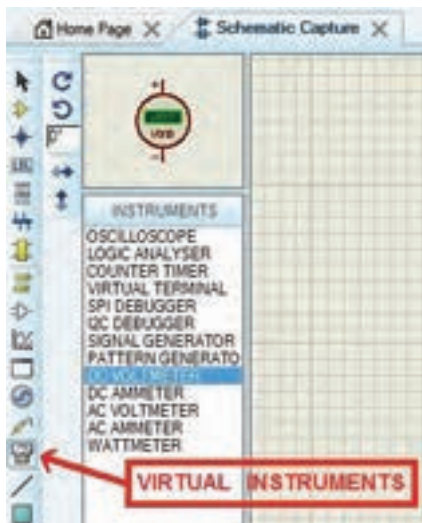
Home Page X Schematic Capture X

0°

+
VDC
−

INSTRUMENTS
OSCILLOSCOPE
LOGIC ANALYSER
COUNTER TIMER
VIRTUAL TERMINAL
SPI DEBUGGER
I2C DEBUGGER
SIGNAL GENERATOR
PATTERN GENERATO
DC VOLTMETER
DC AMMETER
AC VOLTMETER
AC AMMETER
WATTMETER

VIRTUAL INSTRUMENTS